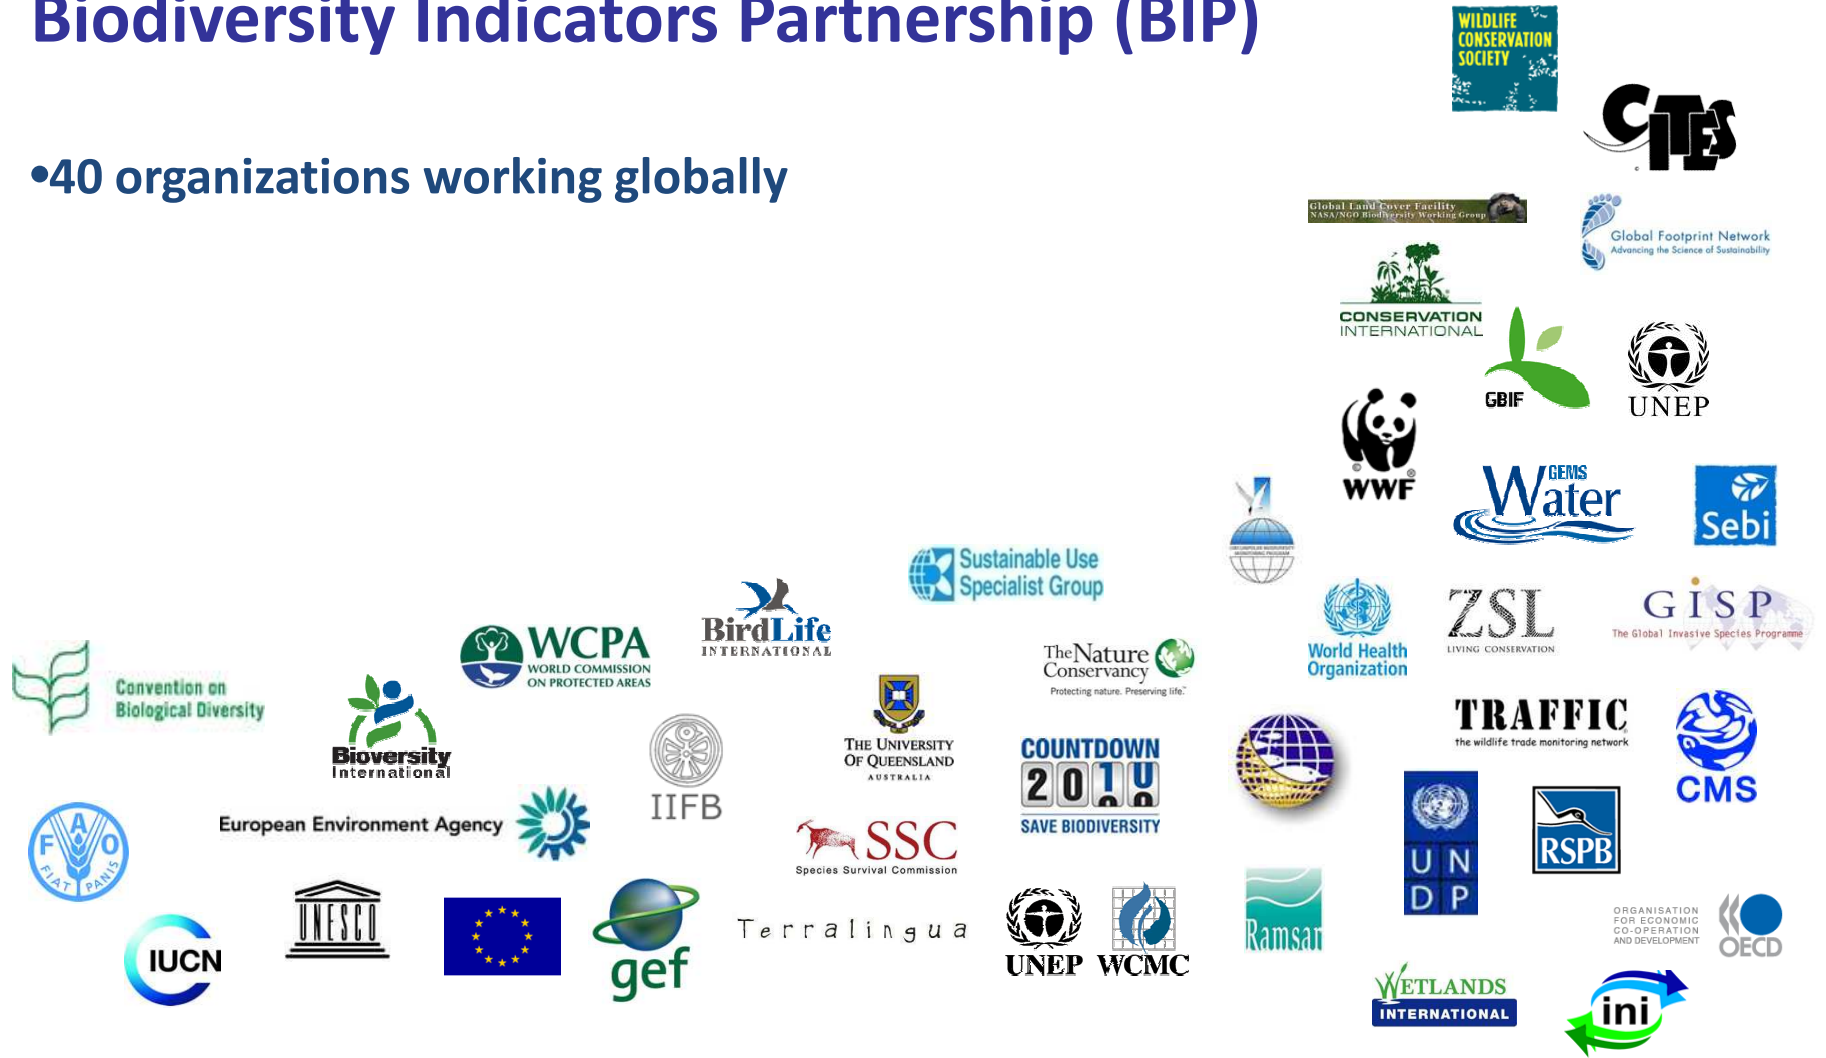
Biodiversity Indicators Partnership (BIP)

•40 organizations working globally

WILDLIFE CONSERVATION SOCIETY

CITES

Global Land Cover Facility NASA/NGO Biodiversity Working Group

Global Footprint Network Advancing the Science of Sustainability

CONSERVATION INTERNATIONAL

GBIF

UNEP

WWF

GEMS Water

Sebi

Sustainable Use Specialist Group

BirdLife INTERNATIONAL

WCPA WORLD COMMISSION ON PROTECTED AREAS

World Health Organization

ZSL LIVING CONSERVATION

GISP The Global Invasive Species Programme

The Nature Conservancy Protecting nature. Preserving life.

Convention on Biological Diversity

Bioversity International

The University Of Queensland AUSTRALIA

TRAFFIC the wildlife trade monitoring network

COUNTDOWN 2010 SAVE BIODIVERSITY

CMS

IIFB

European Environment Agency

SSC Species Survival Commission

U N D P

RSPB

FAO FIAT PANIS

IUCN

UNESCO

gef

Terralingua

UNEP WCMC

Ramsar

ORGANISATION FOR ECONOMIC CO-OPERATION AND DEVELOPMENT OECD

WETLANDS INTERNATIONAL

ini